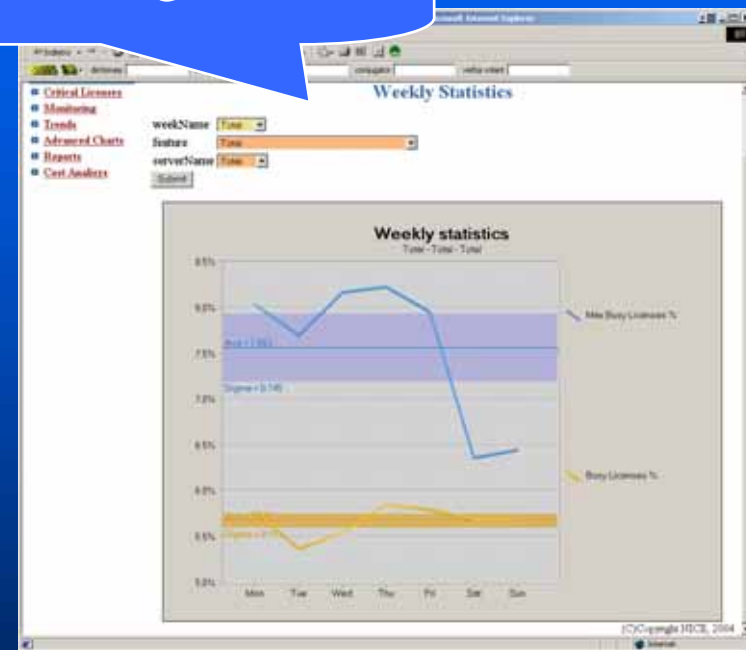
Weekly Statistics

Critical Licenses
Monitoring
Trends
Advanced Charts
Reports
Cost Analysis

weekName Total
feature Total
serverName Total
Submit

Weekly statistics
Total - Total - Total

8.5%
8.0%
7.5%
7.0%
6.5%
6.0%
5.5%
5.0%

Avg = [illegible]
Sigma = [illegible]
Sigma = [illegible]

Max Busy Licenses %
Busy Licenses %

Mon Tue Wed Thu Fri Sat Sun

(C)Copyright NICE, 2004